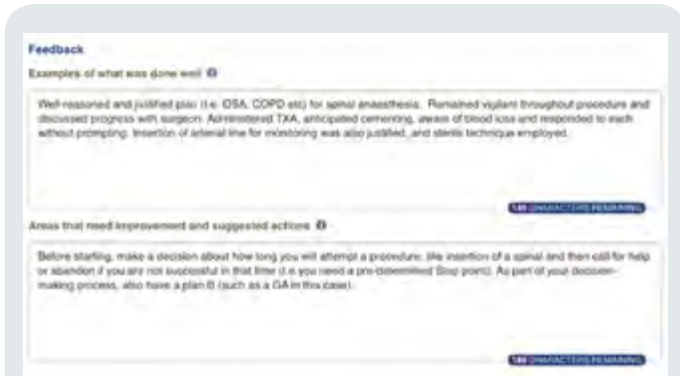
Feedback

Examples of what was done well

Well-reasoned and justified plan (i.e. OSA, COPD etc) for spinal anaesthesia. Remained vigilant throughout procedure and discussed progress with surgeon. Administered TXA, anticipated cementing, aware of blood loss and responded to each without prompting. Insertion of arterial line for monitoring was also justified, and sterile technique employed.

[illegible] CHARACTERS REMAINING

Areas that need improvement and suggested actions

Before starting, make a decision about how long you will attempt a procedure, like insertion of a spinal and then call for help or abandon if you are not successful in that time (i.e you need a pre-determined Stop point). As part of your decision-making process, also have a plan B (such as a GA in this case).

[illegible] CHARACTERS REMAINING